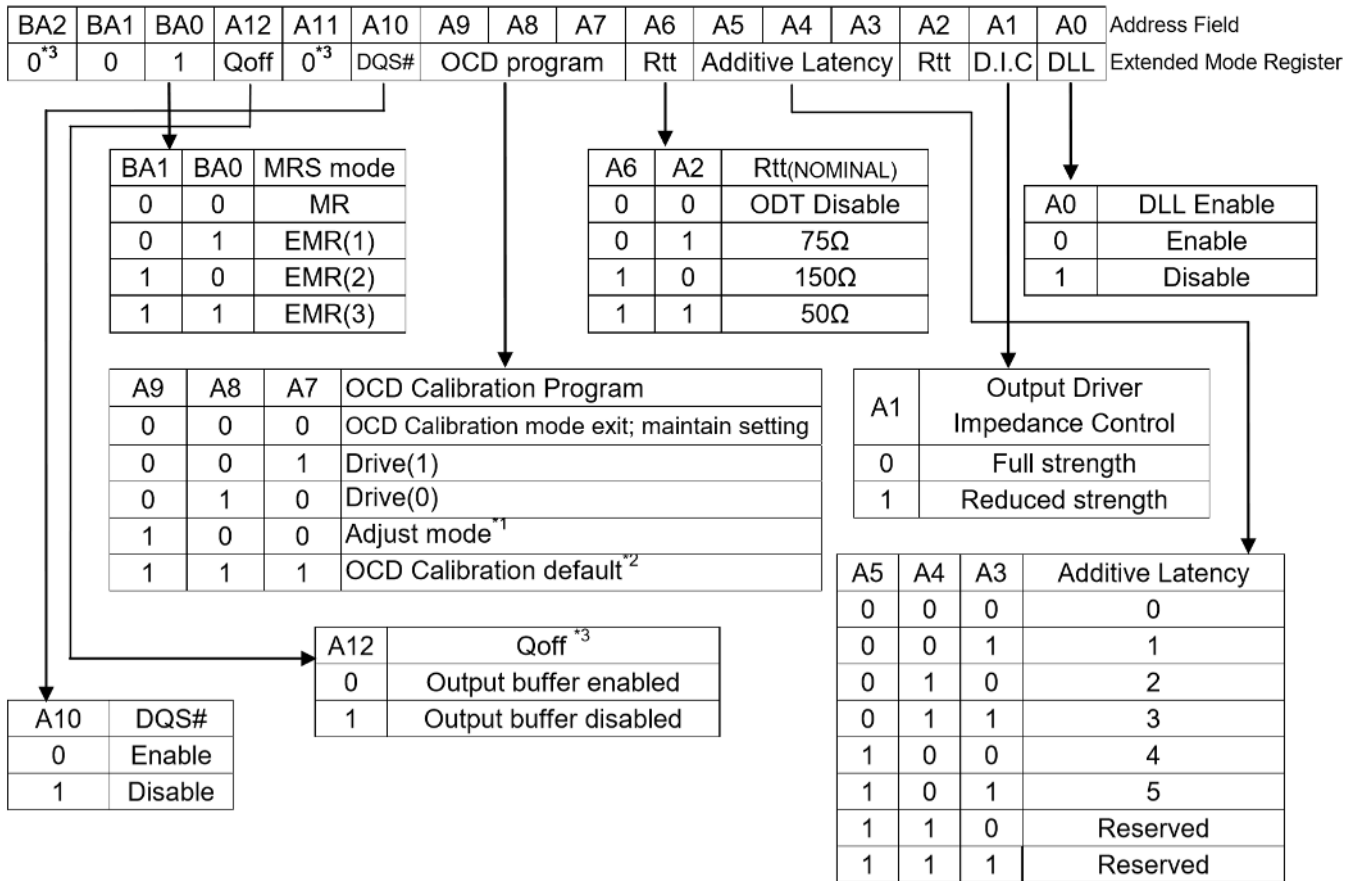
| BA2 | BA1 | BA0 | A12 | A11 | A10 | A9 | A8 | A7 | A6 | A5 | A4 | A3 | A2 | A1 | A0 |
|---|---|---|---|---|---|---|---|---|---|---|---|---|---|---|---|
| $0^{*3}$ | 0 | 1 | Qoff | $0^{*3}$ | DQS# | OCD program | | | Rtt | Additive Latency | | | Rtt | D.I.C | DLL |

Address Field
Extended Mode Register

| BA1 | BA0 | MRS mode |
|---|---|---|
| 0 | 0 | MR |
| 0 | 1 | EMR(1) |
| 1 | 0 | EMR(2) |
| 1 | 1 | EMR(3) |

| A6 | A2 | Rtt(NOMINAL) |
|---|---|---|
| 0 | 0 | ODT Disable |
| 0 | 1 | 75Ω |
| 1 | 0 | 150Ω |
| 1 | 1 | 50Ω |

| A0 | DLL Enable |
|---|---|
| 0 | Enable |
| 1 | Disable |

| A9 | A8 | A7 | OCD Calibration Program |
|---|---|---|---|
| 0 | 0 | 0 | OCD Calibration mode exit; maintain setting |
| 0 | 0 | 1 | Drive(1) |
| 0 | 1 | 0 | Drive(0) |
| 1 | 0 | 0 | Adjust mode$^{*1}$ |
| 1 | 1 | 1 | OCD Calibration default$^{*2}$ |

| A1 | Output Driver Impedance Control |
|---|---|
| 0 | Full strength |
| 1 | Reduced strength |

| A5 | A4 | A3 | Additive Latency |
|---|---|---|---|
| 0 | 0 | 0 | 0 |
| 0 | 0 | 1 | 1 |
| 0 | 1 | 0 | 2 |
| 0 | 1 | 1 | 3 |
| 1 | 0 | 0 | 4 |
| 1 | 0 | 1 | 5 |
| 1 | 1 | 0 | Reserved |
| 1 | 1 | 1 | Reserved |

| A12 | Qoff $^{*3}$ |
|---|---|
| 0 | Output buffer enabled |
| 1 | Output buffer disabled |

| A10 | DQS# |
|---|---|
| 0 | Enable |
| 1 | Disable |